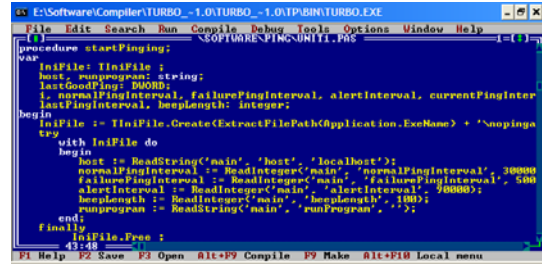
E:\Software\Compiler\TURBO_~1.0\TURBO_~1.0\TP\BIN\TURBO.EXE

File Edit Search Run Compile Debug Tools Options Window Help

[■] \SOFTWARE\PING\UNIT1.PAS 1=[↕]

procedure startPinging;
var
IniFile: TIniFile ;
host, runprogram: string;
lastGoodPing: DWORD;
i, normalPingInterval, failurePingInterval, alertInterval, currentPingInter
lastPingInterval, beepLength: integer;
begin
IniFile := TIniFile.Create(ExtractFilePath(Application.ExeName) + '\nopinga
try
with IniFile do
begin
host := ReadString('main', 'host', 'localhost');
normalPingInterval := ReadInteger('main', 'normalPingInterval', 30000
failurePingInterval := ReadInteger('main', 'failurePingInterval', 500
alertInterval := ReadInteger('main', 'alertInterval', 90000);
beepLength := ReadInteger('main', 'beepLength', 100);
runprogram := ReadString('main', 'runProgram', '');
end;
finally
IniFile.Free ;

43:48

F1 Help F2 Save F3 Open Alt+F9 Compile F9 Make Alt+F10 Local menu